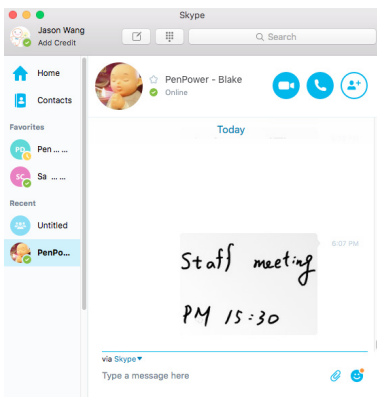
Skype

Jason Wang
Add Credit

Search

Home

Contacts

Favorites

PO Pen ... ...

SC Sa ... ...

Recent

Untitled

PenPo...

PenPower - Blake
Online

Today

6:07 PM

Staff meeting
PM 15:30

via Skype

Type a message here